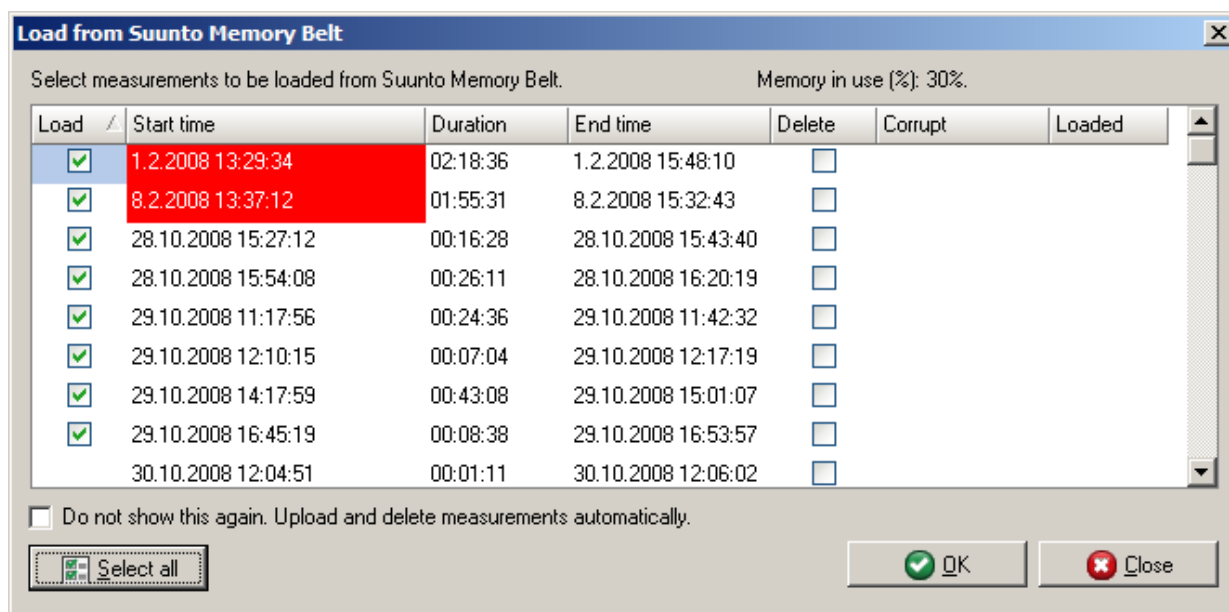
Load from Suunto Memory Belt

Select measurements to be loaded from Suunto Memory Belt.

Memory in use (%): 30%.

| Load | Start time | Duration | End time | Delete | Corrupt | Loaded |
|---|---|---|---|---|---|---|
| ☑ | 1.2.2008 13:29:34 | 02:18:36 | 1.2.2008 15:48:10 | ☐ | | |
| ☑ | 8.2.2008 13:37:12 | 01:55:31 | 8.2.2008 15:32:43 | ☐ | | |
| ☑ | 28.10.2008 15:27:12 | 00:16:28 | 28.10.2008 15:43:40 | ☐ | | |
| ☑ | 28.10.2008 15:54:08 | 00:26:11 | 28.10.2008 16:20:19 | ☐ | | |
| ☑ | 29.10.2008 11:17:56 | 00:24:36 | 29.10.2008 11:42:32 | ☐ | | |
| ☑ | 29.10.2008 12:10:15 | 00:07:04 | 29.10.2008 12:17:19 | ☐ | | |
| ☑ | 29.10.2008 14:17:59 | 00:43:08 | 29.10.2008 15:01:07 | ☐ | | |
| ☑ | 29.10.2008 16:45:19 | 00:08:38 | 29.10.2008 16:53:57 | ☐ | | |
| | 30.10.2008 12:04:51 | 00:01:11 | 30.10.2008 12:06:02 | ☐ | | |

☐ Do not show this again. Upload and delete measurements automatically.

Select all

OK

Close